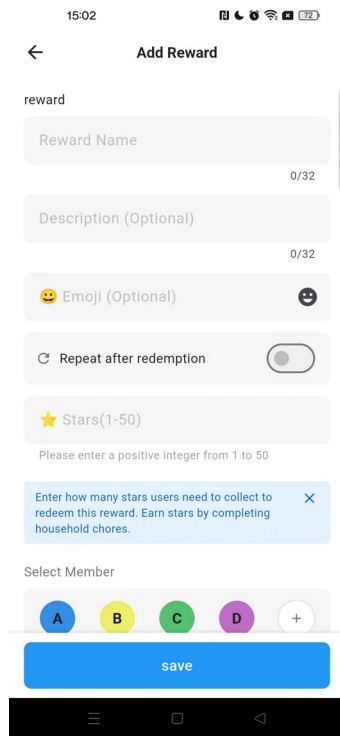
15:02

72

Add Reward

reward

Reward Name

0/32

Description (Optional)

0/32

😀 Emoji (Optional)

Repeat after redemption

⭐ Stars(1-50)

Please enter a positive integer from 1 to 50

Enter how many stars users need to collect to redeem this reward. Earn stars by completing household chores.

Select Member

A B C D +

save